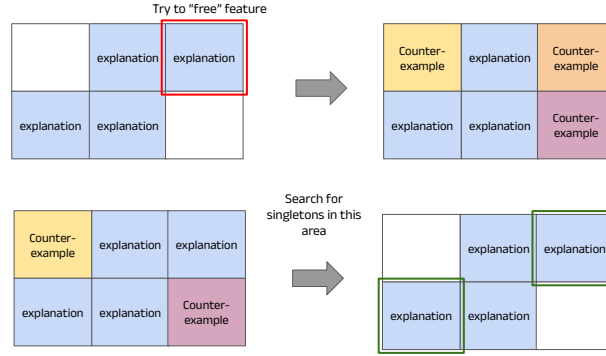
Try to "free" feature

|  | explanation | explanation |
|---|---|---|
| explanation | explanation |  |

| Counter-example | explanation | Counter-example |
|---|---|---|
| explanation | explanation | Counter-example |

Search for singletons in this area

| Counter-example | explanation | explanation |
|---|---|---|
| explanation | explanation | Counter-example |

|  | explanation | explanation |
|---|---|---|
| explanation | explanation |  |